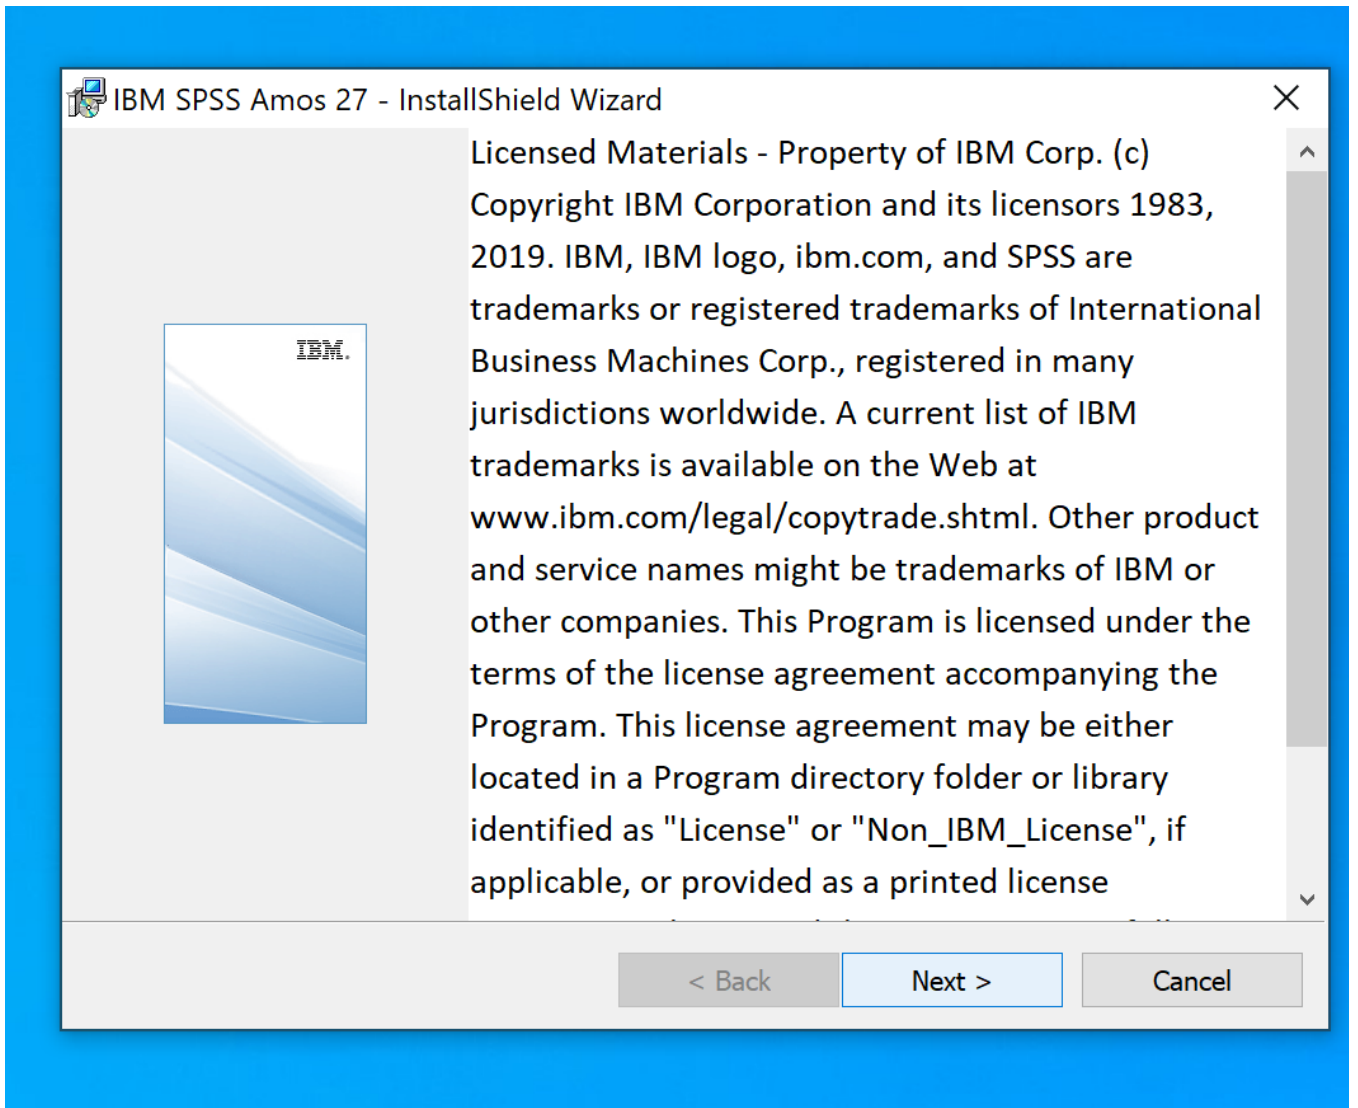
IBM SPSS Amos 27 - InstallShield Wizard

IBM.

Licensed Materials - Property of IBM Corp. (c) Copyright IBM Corporation and its licensors 1983, 2019. IBM, IBM logo, ibm.com, and SPSS are trademarks or registered trademarks of International Business Machines Corp., registered in many jurisdictions worldwide. A current list of IBM trademarks is available on the Web at www.ibm.com/legal/copytrade.shtml. Other product and service names might be trademarks of IBM or other companies. This Program is licensed under the terms of the license agreement accompanying the Program. This license agreement may be either located in a Program directory folder or library identified as "License" or "Non_IBM_License", if applicable, or provided as a printed license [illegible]

< Back
Next >
Cancel